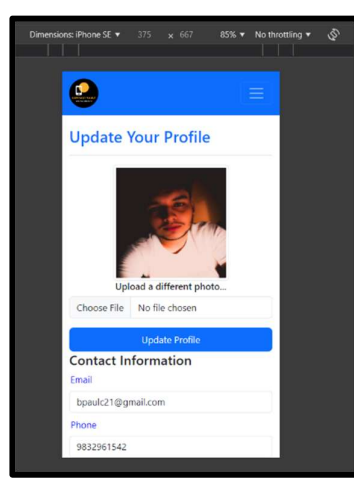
Dimensions: iPhone SE ▼ 375 × 667 85% ▼ No throttling ▼

Update Your Profile

Upload a different photo...

Choose File No file chosen

Update Profile

Contact Information

Email

bpaulc21@gmail.com

Phone

9832961542